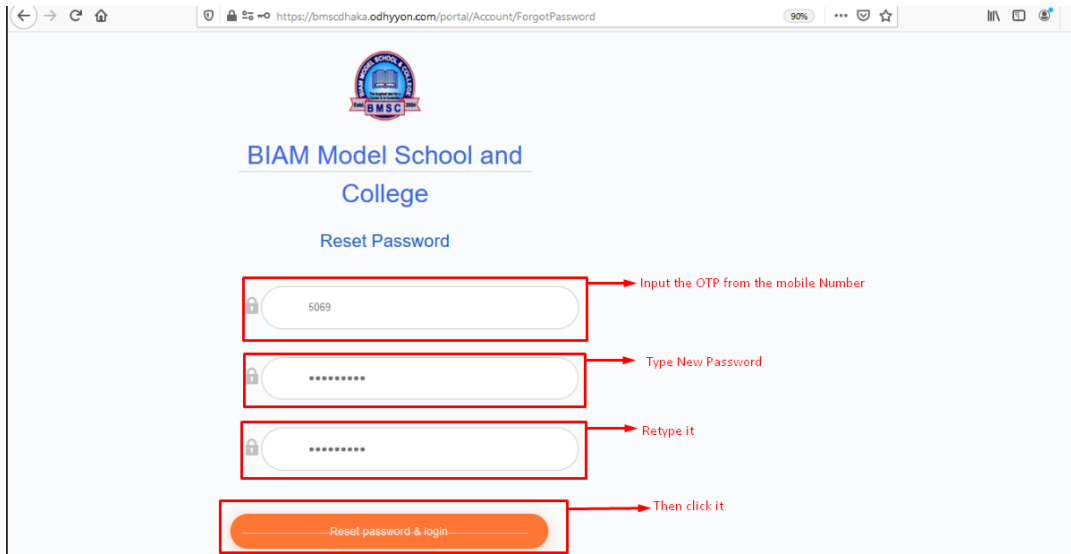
https://bmscdhaka.odhyyon.com/portal/Account/ForgotPassword

90%

BIAM MODEL SCHOOL & COLLEGE

Estd. BMSC 2004

BIAM Model School and College

Reset Password

5069

Input the OTP from the mobile Number

••••••••••

Type New Password

••••••••••

Retype it

Reset password & login

Then click it